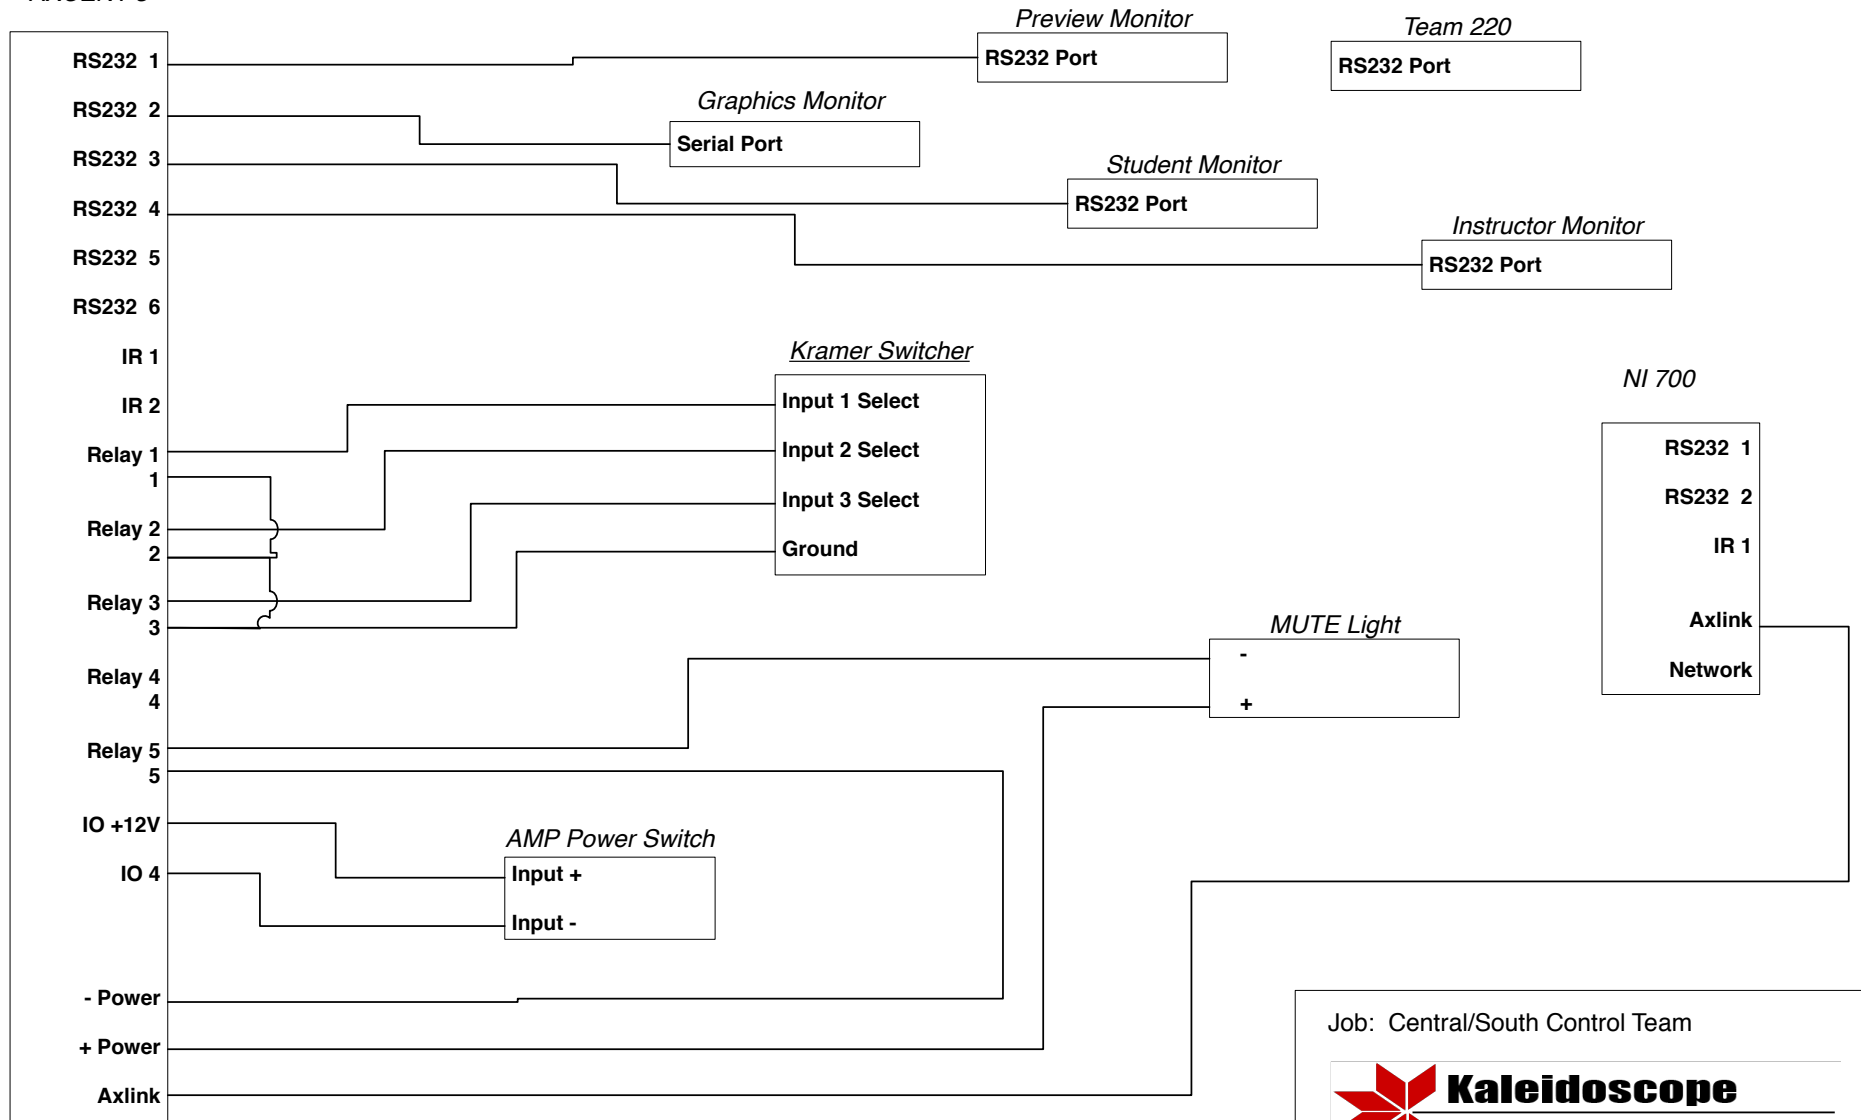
RS232 1
RS232 2
RS232 3
RS232 4
RS232 5
RS232 6
IR 1
IR 2
Relay 1
1
Relay 2
2
Relay 3
3
Relay 4
4
Relay 5
5
IO +12V
IO 4
- Power
+ Power
Axlink

Preview Monitor
RS232 Port

Team 220
RS232 Port

Graphics Monitor
Serial Port

Student Monitor
RS232 Port

Instructor Monitor
RS232 Port

Kramer Switcher
Input 1 Select
Input 2 Select
Input 3 Select
Ground

NI 700
RS232 1
RS232 2
IR 1
Axlink
Network

MUTE Light
-
+

AMP Power Switch
Input +
Input -

Job: Central/South Control Team

Kaleidoscope